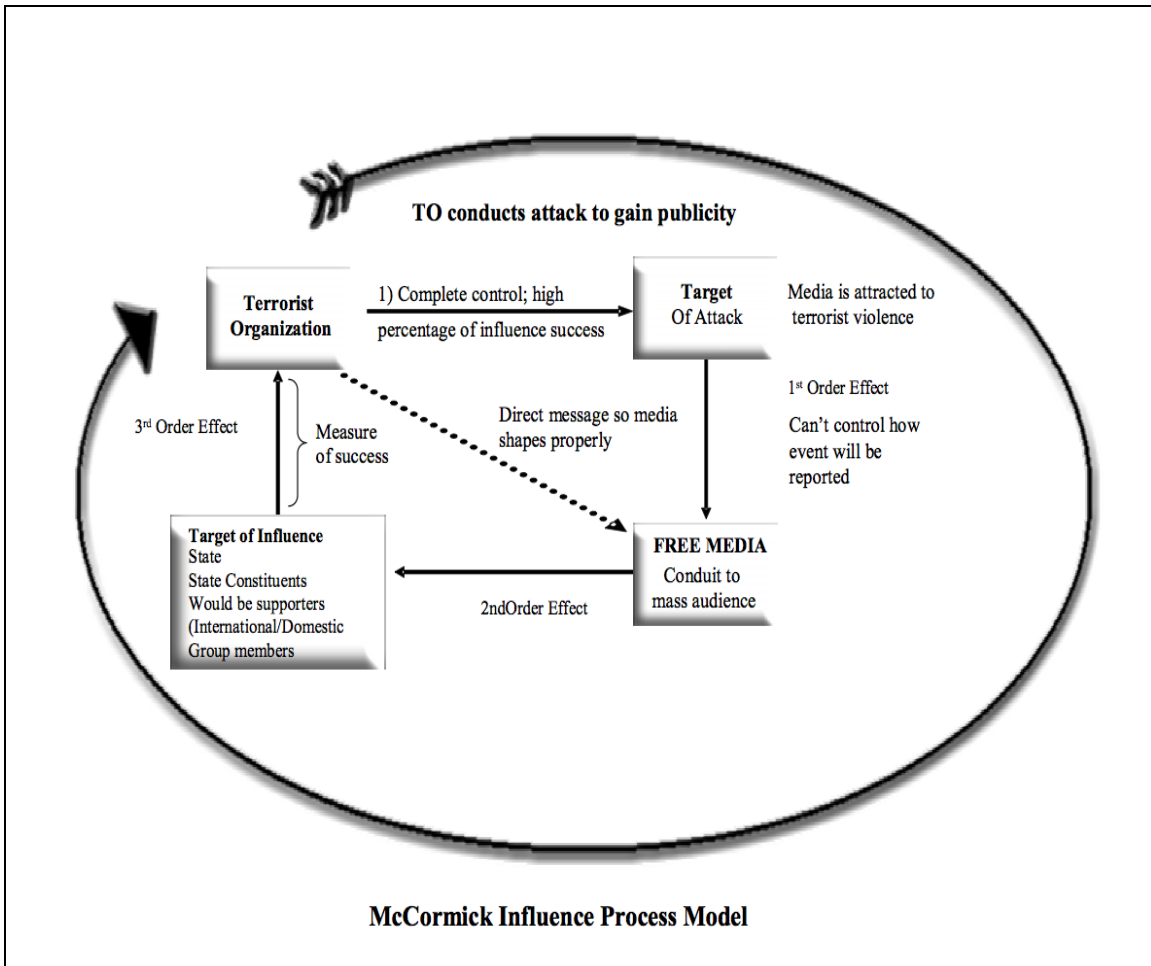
TO conducts attack to gain publicity

Terrorist Organization

1) Complete control; high percentage of influence success

Target Of Attack

Media is attracted to terrorist violence

1$^{st}$ Order Effect

Can't control how event will be reported

3$^{rd}$ Order Effect

Measure of success

Direct message so media shapes properly

Target of Influence
State
State Constituents
Would be supporters
(International/Domestic
Group members

FREE MEDIA
Conduit to mass audience

2ndOrder Effect

McCormick Influence Process Model